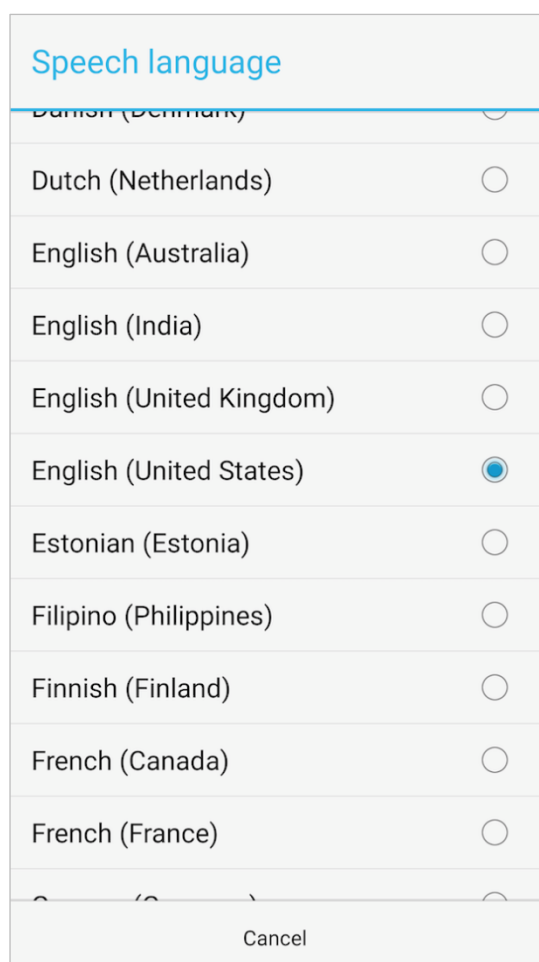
Speech language

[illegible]

Dutch (Netherlands)

English (Australia)

English (India)

English (United Kingdom)

English (United States)

Estonian (Estonia)

Filipino (Philippines)

Finnish (Finland)

French (Canada)

French (France)

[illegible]

Cancel